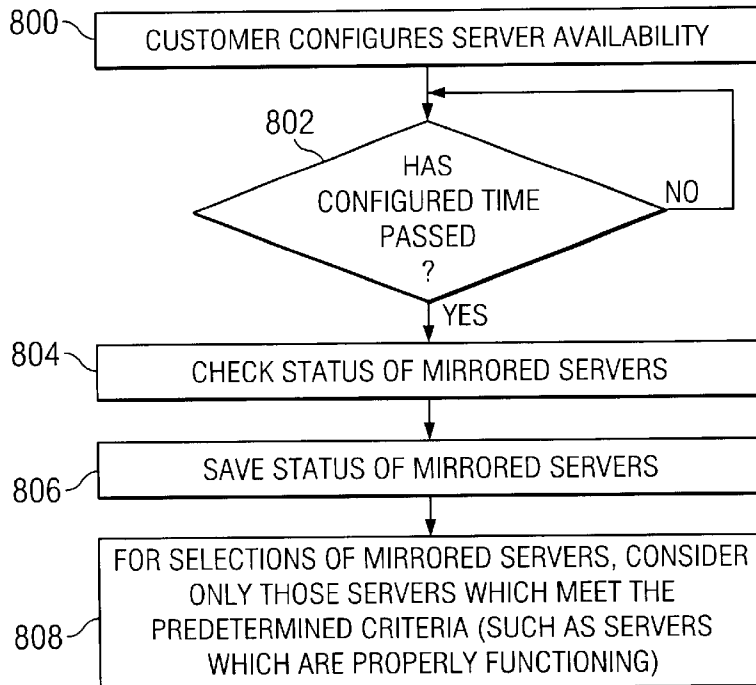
800
CUSTOMER CONFIGURES SERVER AVAILABILITY

802
HAS CONFIGURED TIME PASSED ?

NO

YES

804
CHECK STATUS OF MIRRORED SERVERS

806
SAVE STATUS OF MIRRORED SERVERS

808
FOR SELECTIONS OF MIRRORED SERVERS, CONSIDER ONLY THOSE SERVERS WHICH MEET THE PREDETERMINED CRITERIA (SUCH AS SERVERS WHICH ARE PROPERLY FUNCTIONING)